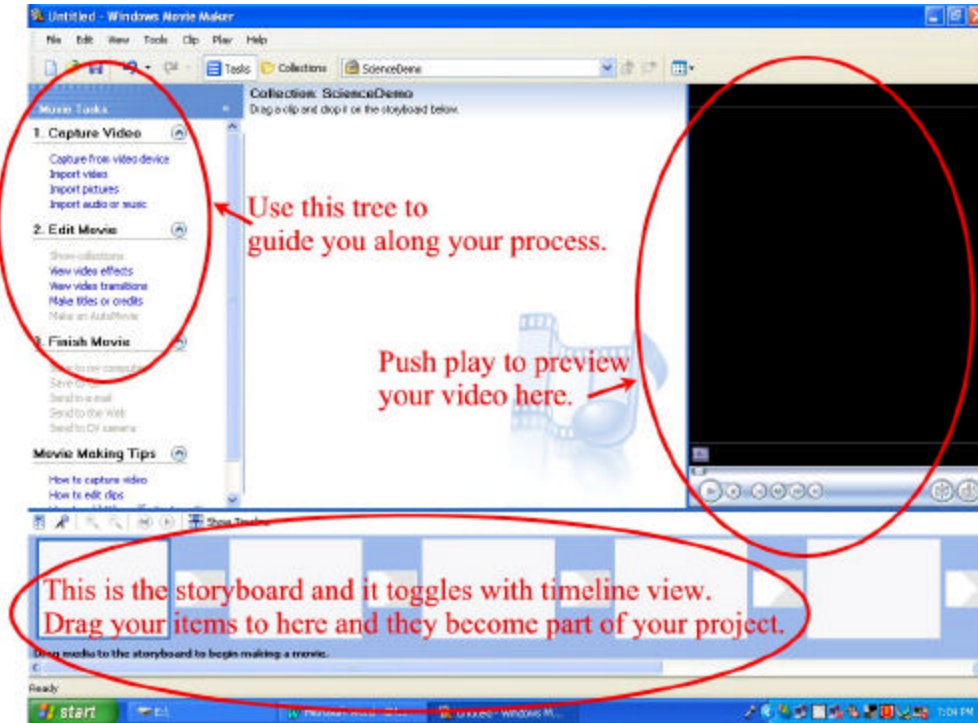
Untitled - Windows Movie Maker

File Edit View Tools Clip Play Help

Tasks Collections ScienceDemo

Movie Tasks

1. Capture Video

Capture from video device
Import video
Import pictures
Import audio or music

2. Edit Movie

Show collections
View video effects
View video transitions
Make titles or credits
Make an AutoMovie

3. Finish Movie

Save to my computer
Save to CD
Send in e-mail
Send to the Web
Send to DV camera

Movie Making Tips

How to capture video
How to edit clips

Collection: ScienceDemo
Drag a clip and drop it on the storyboard below.

Use this tree to guide you along your process.

Push play to preview your video here.

Show Timeline

This is the storyboard and it toggles with timeline view. Drag your items to here and they become part of your project.

Drag media to the storyboard to begin making a movie.

Ready

start

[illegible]

Microsoft Word - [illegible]

Untitled - Windows M...

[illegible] PM